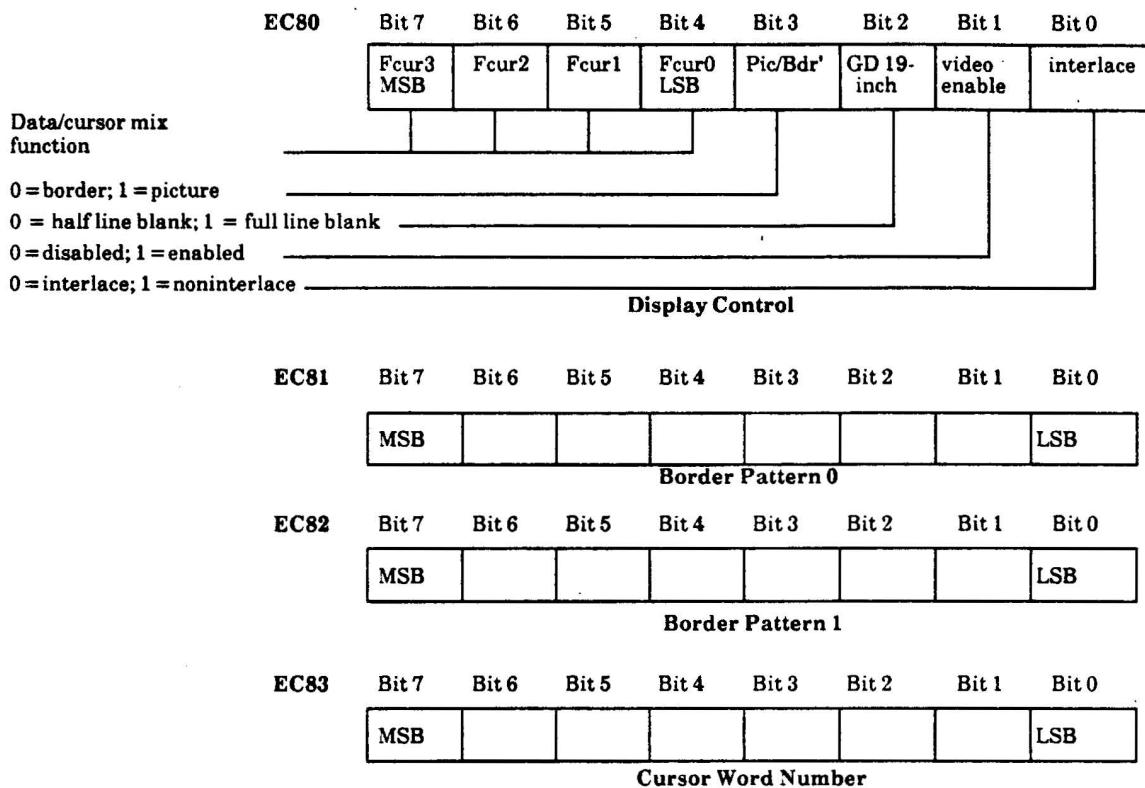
EC80

| Bit 7 | Bit 6 | Bit 5 | Bit 4 | Bit 3 | Bit 2 | Bit 1 | Bit 0 |
|---|---|---|---|---|---|---|---|
| Fcur3 MSB | Fcur2 | Fcur1 | Fcur0 LSB | Pic/Bdr' | GD 19-inch | video enable | interlace |

Data/cursor mix function

0 = border; 1 = picture

0 = half line blank; 1 = full line blank

0 = disabled; 1 = enabled

0 = interlace; 1 = noninterlace

Display Control

EC81

| Bit 7 | Bit 6 | Bit 5 | Bit 4 | Bit 3 | Bit 2 | Bit 1 | Bit 0 |
|---|---|---|---|---|---|---|---|
| MSB | | | | | | | LSB |

Border Pattern 0

EC82

| Bit 7 | Bit 6 | Bit 5 | Bit 4 | Bit 3 | Bit 2 | Bit 1 | Bit 0 |
|---|---|---|---|---|---|---|---|
| MSB | | | | | | | LSB |

Border Pattern 1

EC83

| Bit 7 | Bit 6 | Bit 5 | Bit 4 | Bit 3 | Bit 2 | Bit 1 | Bit 0 |
|---|---|---|---|---|---|---|---|
| MSB | | | | | | | LSB |

Cursor Word Number